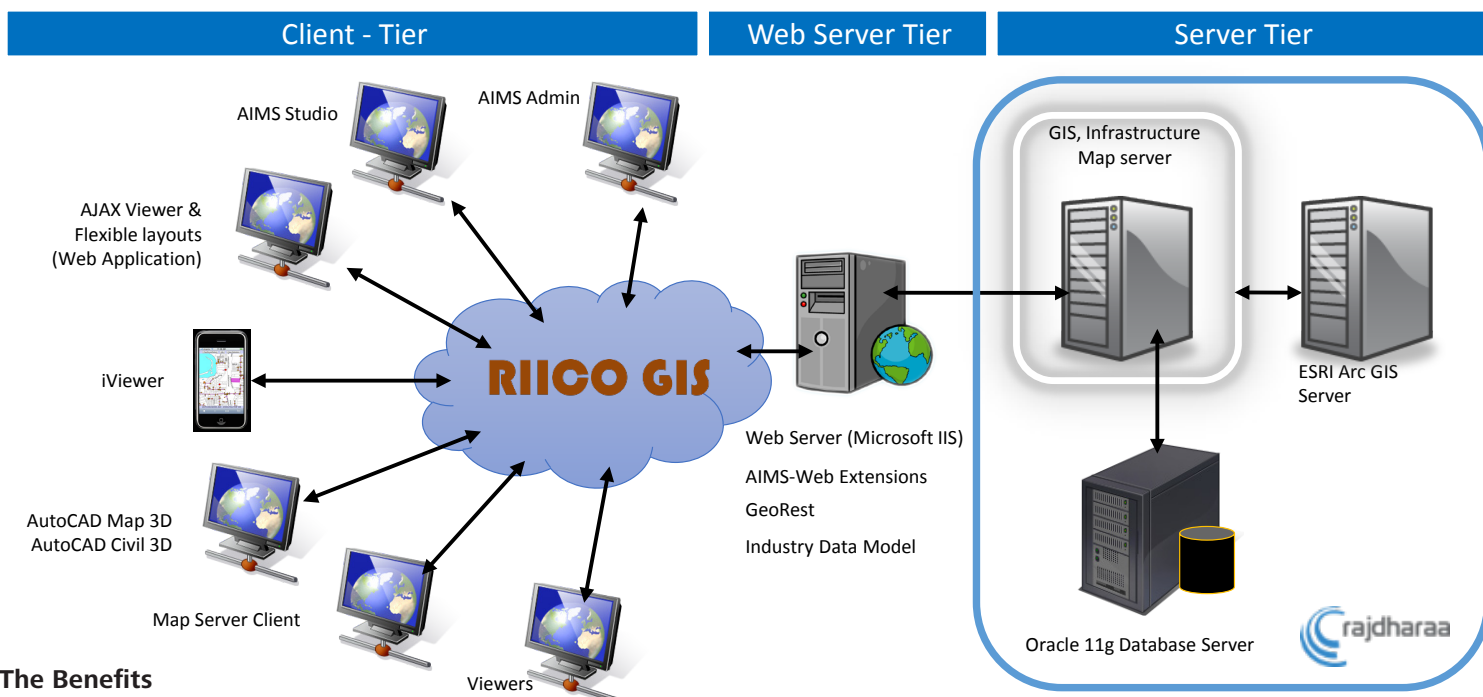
Client - Tier

Web Server Tier

Server Tier

AIMS Studio

AIMS Admin

AJAX Viewer & Flexible layouts (Web Application)

iViewer

RIICO GIS

AutoCAD Map 3D
AutoCAD Civil 3D

Map Server Client

Viewers

Web Server (Microsoft IIS)

AIMS-Web Extensions

GeoRest

Industry Data Model

GIS, Infrastructure Map server

ESRI Arc GIS Server

Oracle 11g Database Server

rajdharaa

The Benefits